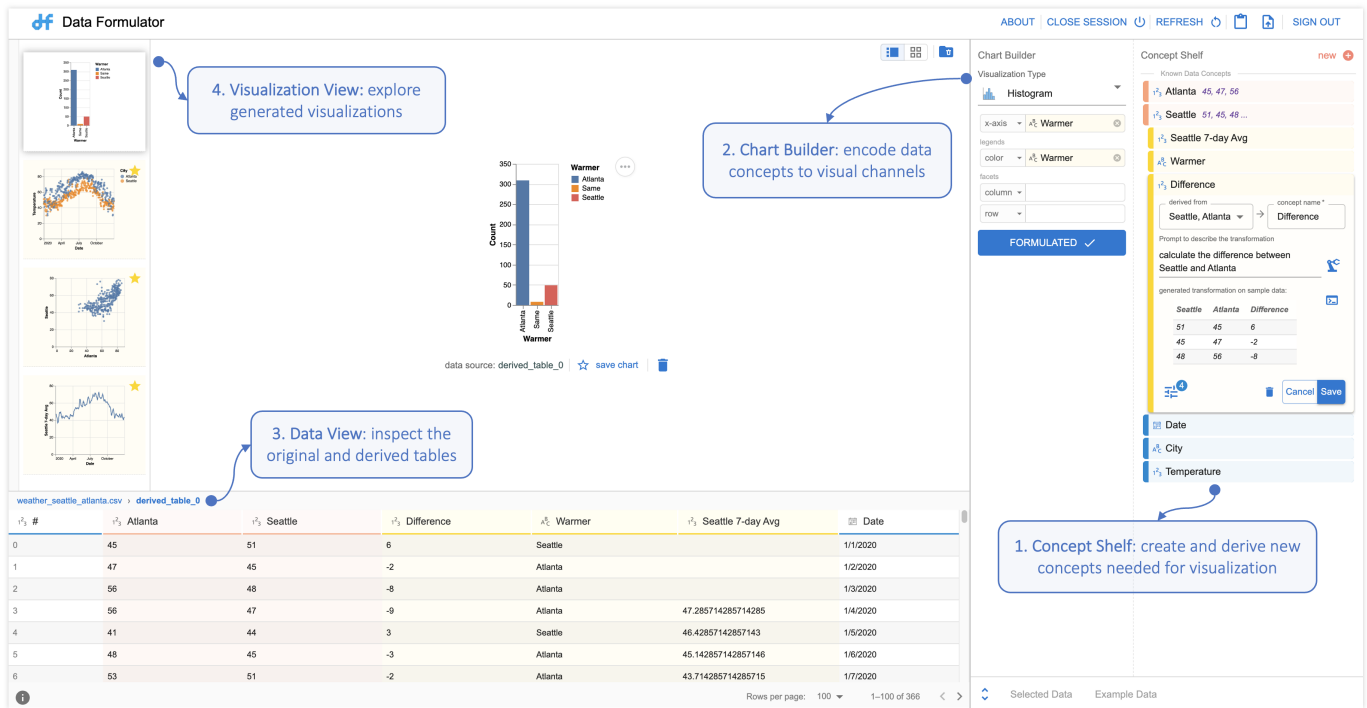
df Data Formulator

ABOUT | CLOSE SESSION | REFRESH | SIGN OUT

4. Visualization View: explore generated visualizations

Warmer
Atlanta
Same
Seattle
Count
Warmer

City
Atlanta
Seattle
Temperature
2020 April July October
Date

Seattle
Atlanta

Seattle 7-day Avg
2020 April July October
Date

350
300
250
200
150
100
50
0
Count
Atlanta
Same
Seattle
Warmer

data source: derived_table_0 | save chart

2. Chart Builder: encode data concepts to visual channels

3. Data View: inspect the original and derived tables

Chart Builder
Visualization Type
Histogram
x-axis | Warmer
legends
color | Warmer
facets
column
row
FORMULATED ✓

Concept Shelf
new
Known Data Concepts
Atlanta 45, 47, 56
Seattle 51, 45, 48 ...
Seattle 7-day Avg
Warmer
Difference
derived from
Seattle, Atlanta
concept name *
Difference
Prompt to describe the transformation
calculate the difference between Seattle and Atlanta
generated transformation on sample data:

| Seattle | Atlanta | Difference |
|---|---|---|
| 51 | 45 | 6 |
| 45 | 47 | -2 |
| 48 | 56 | -8 |

4
Cancel | Save
Date
City
Temperature

1. Concept Shelf: create and derive new concepts needed for visualization

weather_seattle_atlanta.csv › derived_table_0

| # | Atlanta | Seattle | Difference | Warmer | Seattle 7-day Avg | Date |
|---|---|---|---|---|---|---|
| 0 | 45 | 51 | 6 | Seattle | | 1/1/2020 |
| 1 | 47 | 45 | -2 | Atlanta | | 1/2/2020 |
| 2 | 56 | 48 | -8 | Atlanta | | 1/3/2020 |
| 3 | 56 | 47 | -9 | Atlanta | 47.285714285714285 | 1/4/2020 |
| 4 | 41 | 44 | 3 | Seattle | 46.42857142857143 | 1/5/2020 |
| 5 | 48 | 45 | -3 | Atlanta | 45.142857142857146 | 1/6/2020 |
| 6 | 53 | 51 | -2 | Atlanta | 43.714285714285715 | 1/7/2020 |

Rows per page: 100 | 1–100 of 366

Selected Data | Example Data